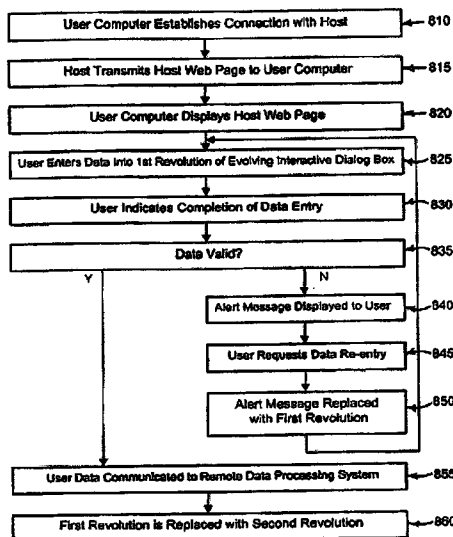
User Computer Establishes Connection with Host
810

Host Transmits Host Web Page to User Computer
815

User Computer Displays Host Web Page
820

User Enters Data into 1st Revolution of Evolving Interactive Dialog Box
825

User Indicates Completion of Data Entry
830

Data Valid?
835

Y

N

Alert Message Displayed to User
840

User Requests Data Re-entry
845

Alert Message Replaced with First Revolution
850

User Data Communicated to Remote Data Processing System
855

First Revolution is Replaced with Second Revolution
860